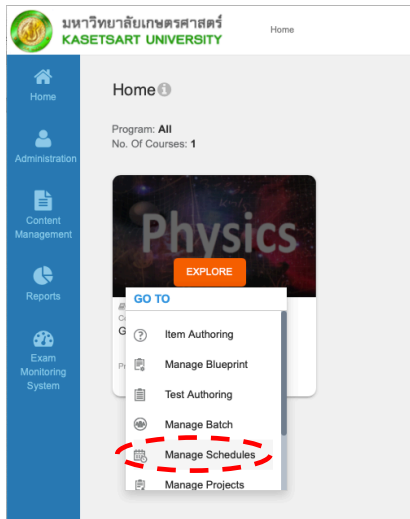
มหาวิทยาลัยเกษตรศาสตร์
KASETSART UNIVERSITY

Home

Home

Administration

Content Management

Reports

Exam Monitoring System

Home

Program: All
No. Of Courses: 1

Physics

EXPLORE

GO TO

Item Authoring

Manage Blueprint

Test Authoring

Manage Batch

Manage Schedules

Manage Projects